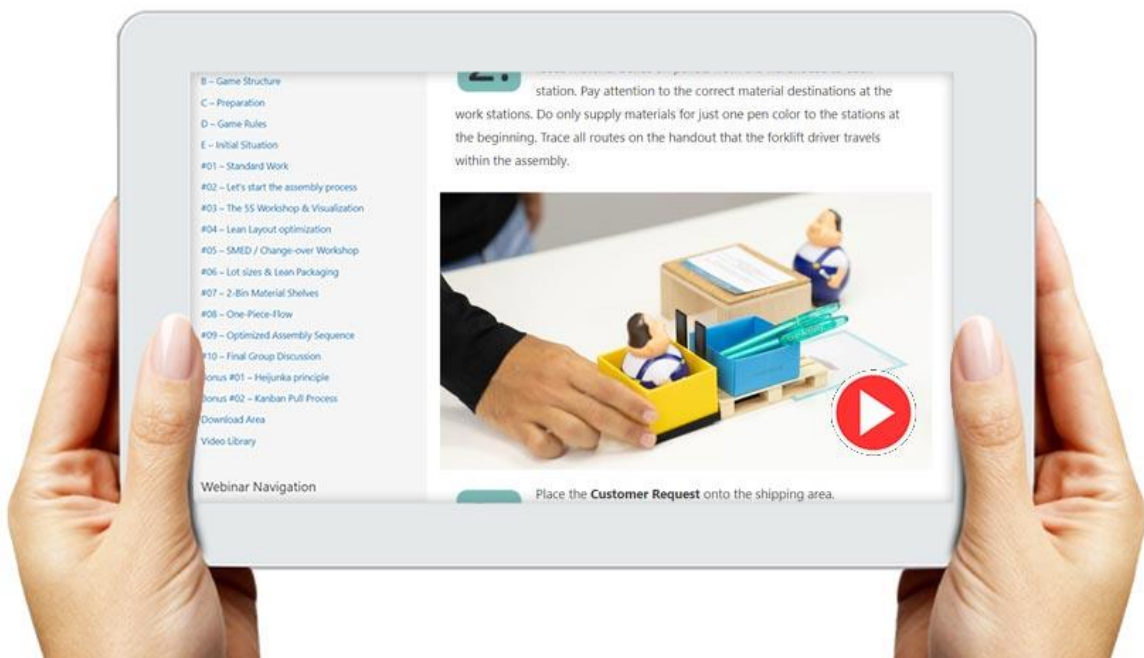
B – Game Structure
C – Preparation
D – Game Rules
E – Initial Situation
#01 – Standard Work
#02 – Let's start the assembly process
#03 – The 5S Workshop & Visualization
#04 – Lean Layout optimization
#05 – SMED / Change-over Workshop
#06 – Lot sizes & Lean Packaging
#07 – 2-Bin Material Shelves
#08 – One-Piece-Flow
#09 – Optimized Assembly Sequence
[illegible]10 – Final Group Discussion
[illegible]onus #01 – Hejunka principle
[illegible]onus #02 – Kanban Pull Process
Download Area
Video Library

Webinar Navigation

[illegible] station. Pay attention to the correct material destinations at the work stations. Do only supply materials for just one pen color to the stations at the beginning. Trace all routes on the handout that the forklift driver travels within the assembly.

Place the **Customer Request** onto the shipping area.